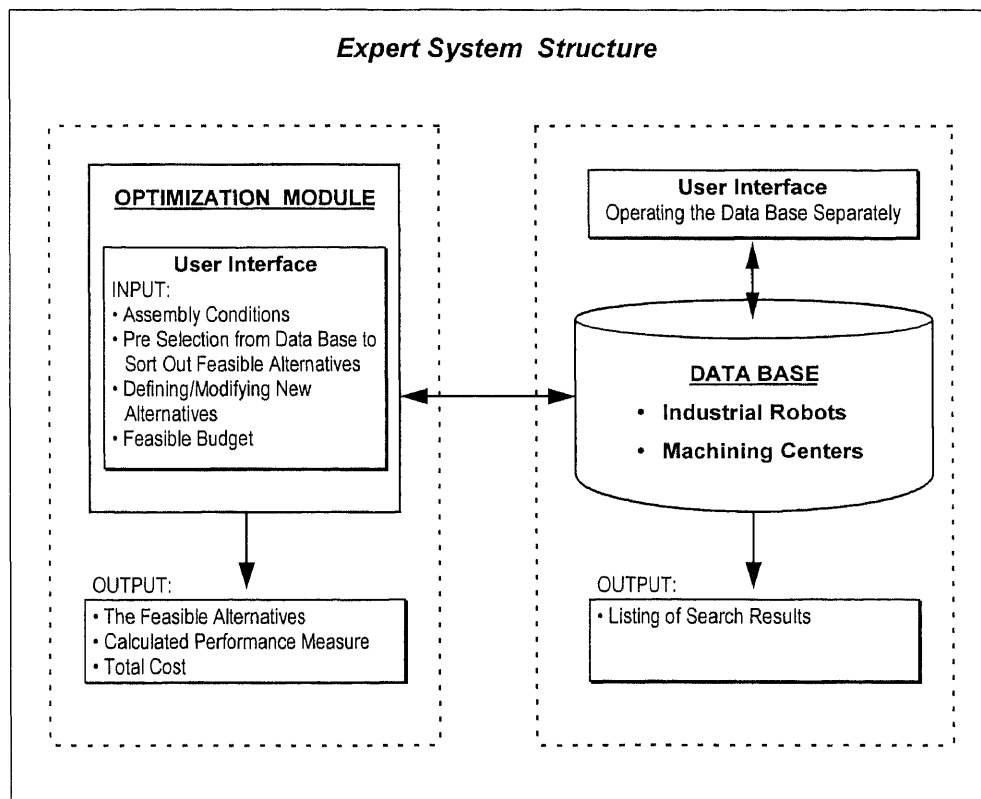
Expert System Structure

OPTIMIZATION MODULE

User Interface
INPUT:
• Assembly Conditions
• Pre Selection from Data Base to Sort Out Feasible Alternatives
• Defining/Modifying New Alternatives
• Feasible Budget

OUTPUT:
• The Feasible Alternatives
• Calculated Performance Measure
• Total Cost

User Interface
Operating the Data Base Separately

DATA BASE
• Industrial Robots
• Machining Centers

OUTPUT:
• Listing of Search Results